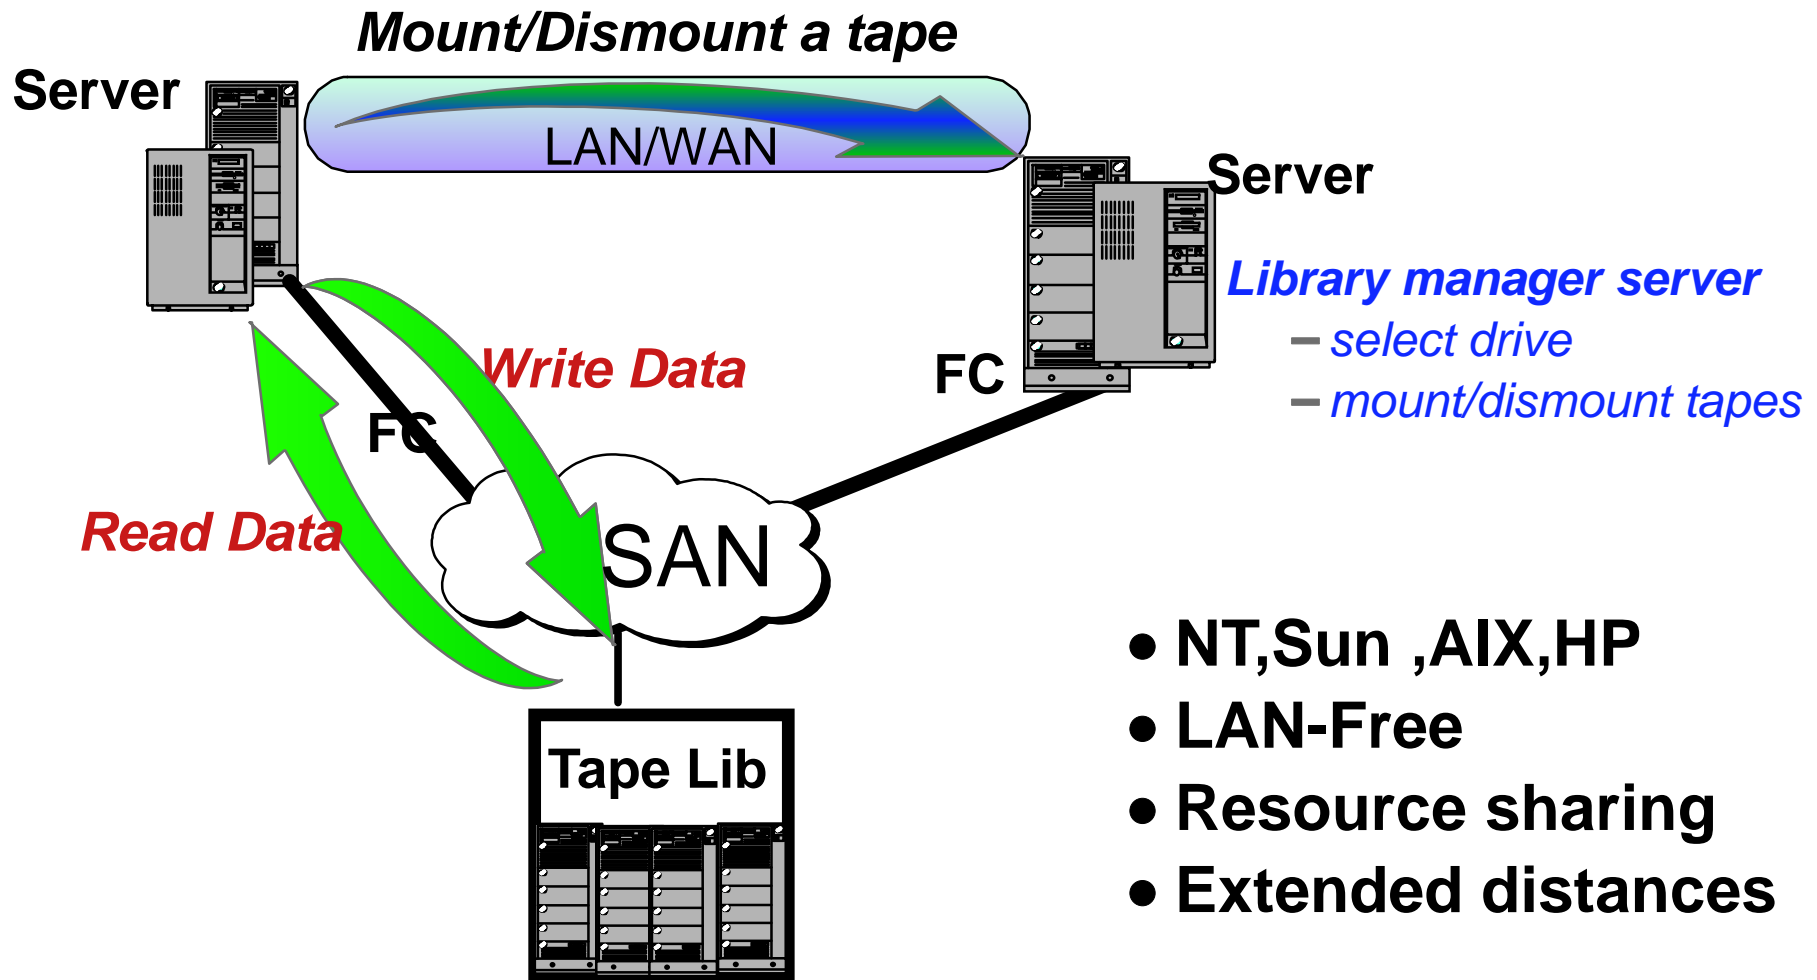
Mount/Dismount a tape

Server

LAN/WAN

Server

Library manager server
– select drive
– mount/dismount tapes

Write Data

FC

FC

Read Data

SAN

Tape Lib

• NT,Sun ,AIX,HP
• LAN-Free
• Resource sharing
• Extended distances